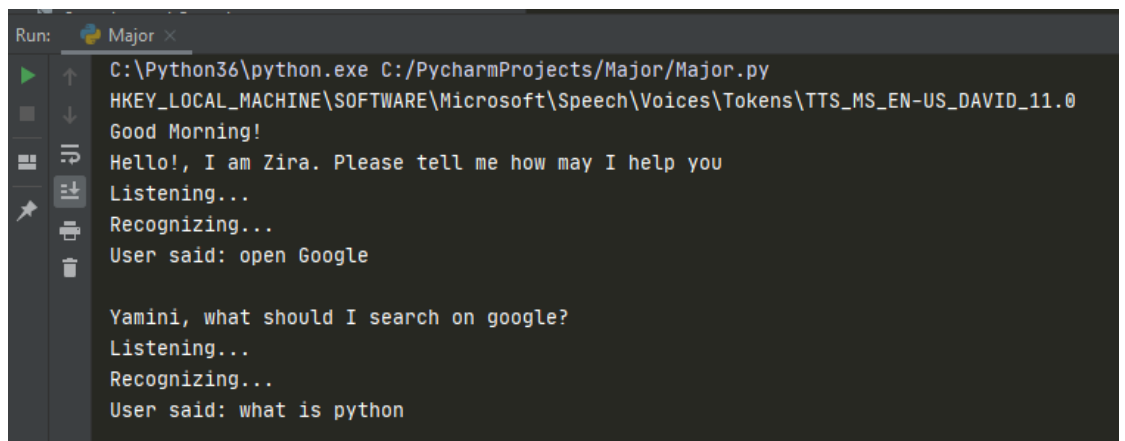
Run: Major ×

C:\Python36\python.exe C:/PycharmProjects/Major/Major.py
HKEY_LOCAL_MACHINE\SOFTWARE\Microsoft\Speech\Voices\Tokens\TTS_MS_EN-US_DAVID_11.0
Good Morning!
Hello!, I am Zira. Please tell me how may I help you
Listening...
Recognizing...
User said: open Google

Yamini, what should I search on google?
Listening...
Recognizing...
User said: what is python